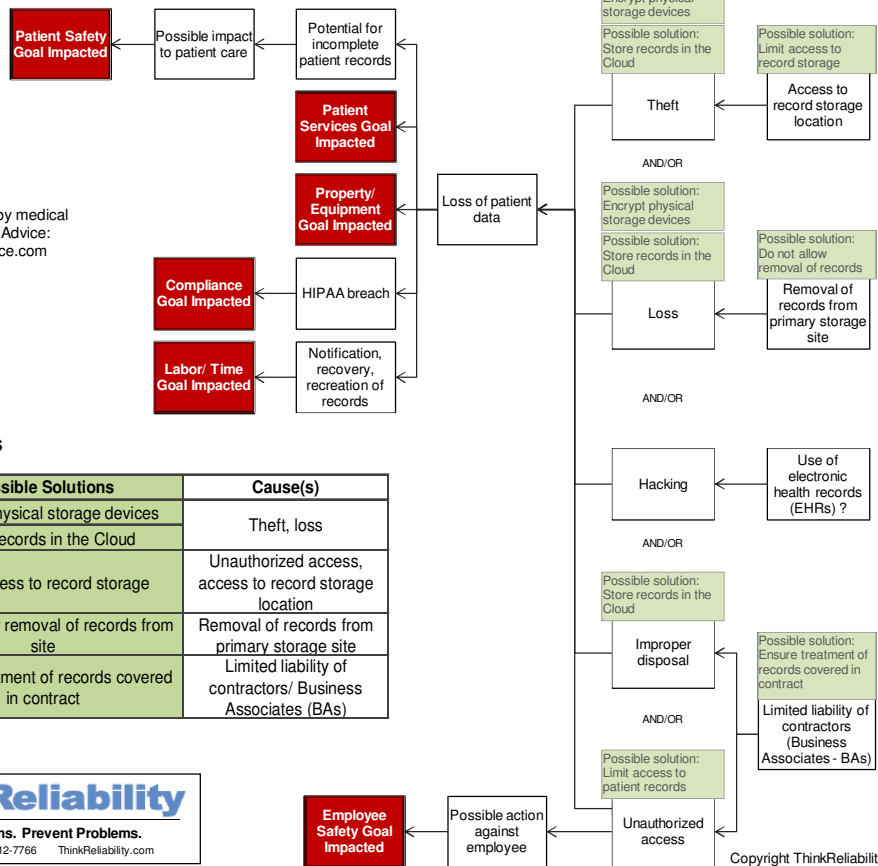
Patient Safety Goal Impacted

Possible impact to patient care

Potential for incomplete patient records

Patient Services Goal Impacted

Property/ Equipment Goal Impacted

Compliance Goal Impacted

HIPAA breach

Labor/ Time Goal Impacted

Notification, recovery, recreation of records

Loss of patient data

by medical
Advice:
ce.com

Encrypt physical storage devices

Possible solution: Store records in the Cloud

Possible solution: Limit access to record storage

Theft

Access to record storage location

AND/OR

Possible solution: Encrypt physical storage devices

Possible solution: Store records in the Cloud

Possible solution: Do not allow removal of records

Loss

Removal of records from primary storage site

AND/OR

Hacking

Use of electronic health records (EHRs) ?

AND/OR

Possible solution: Store records in the Cloud

Improper disposal

Possible solution: Ensure treatment of records covered in contract

Limited liability of contractors (Business Associates - BAs)

AND/OR

Possible solution: Limit access to patient records

Unauthorized access

Possible action against employee

Employee Safety Goal Impacted

s

| ssible Solutions | Cause(s) |
|---|---|
| hysical storage devices | Theft, loss |
| ecords in the Cloud | |
| ess to record storage | Unauthorized access, access to record storage location |
| removal of records from site | Removal of records from primary storage site |
| ment of records covered in contract | Limited liability of contractors/ Business Associates (BAs) |

Reliability
ns. Prevent Problems.
2-7766 ThinkReliability.com

Copyright ThinkReliabilit